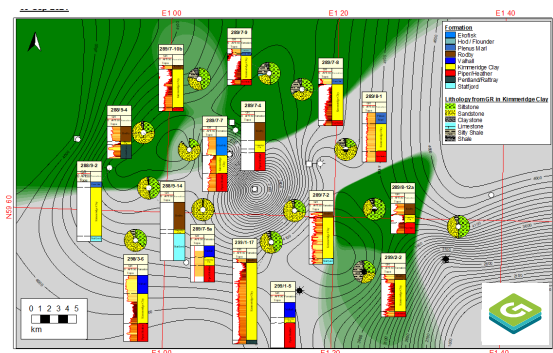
E1 00
E1 20
E1 40
N59 60
E1 00
E1 20
E1 40

Formation
Ekofisk
Hod / Flounder
Plenus Marl
Rodby
Valhall
Kimmeridge Clay
Piper/Heather
Pentland/Rattray
Statfjord

Lithology from GR in Kimmeridge Clay
Siltstone
Sandstone
Claystone
Limestone
Silty Shale
Shale

289/7-10b
289/7-9
289/7-8
289/9-4
289/7-7
289/7-6
289/9-1
289/9-2
289/5-14
289/7-2
289/9-12a
289/7-5a
289/1-17
289/1-5
289/2-2
289/3-6

0 1 2 3 4 5
km